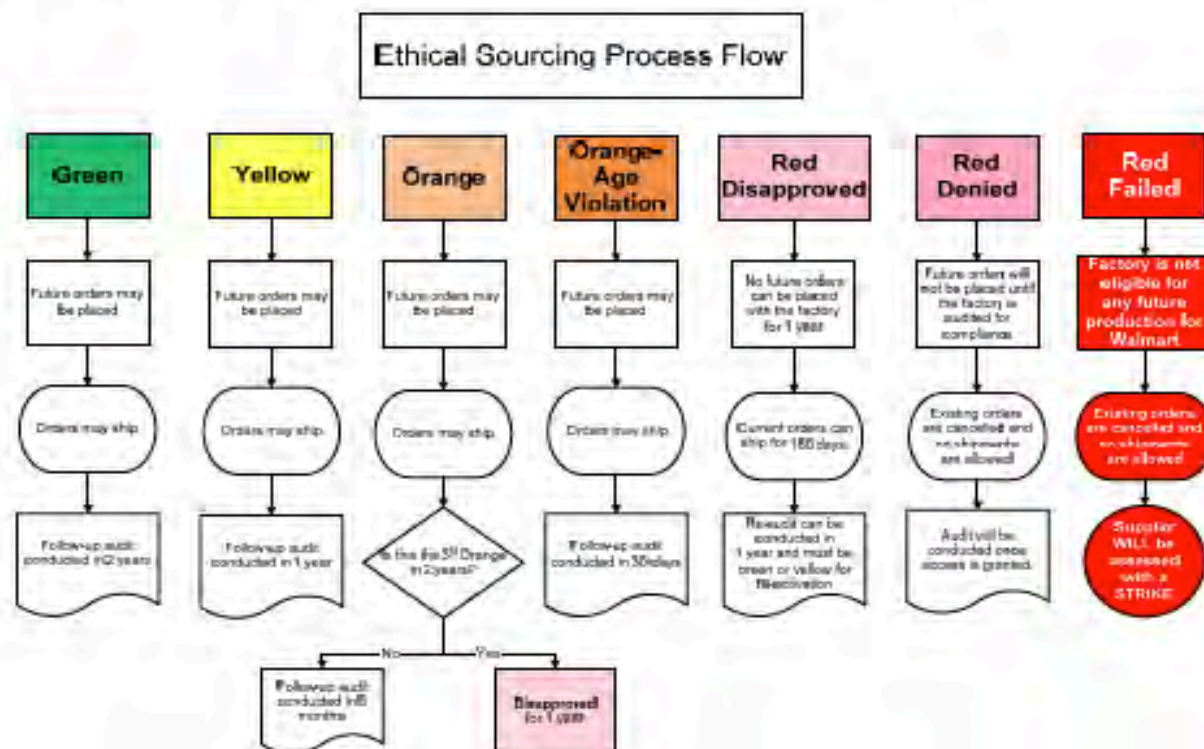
Ethical Sourcing Process Flow

Green

Future orders may be placed

Orders may ship

Follow-up audit conducted in 2 years

Yellow

Future orders may be placed

Orders may ship

Follow-up audit conducted in 1 year

Orange

Future orders may be placed

Orders may ship

Is this the 3rd Orange in 2 years?

No

Follow-up audit conducted in 6 months

Yes

Disapproved for 1 year

Orange-Age Violation

Future orders may be placed

Orders may ship

Follow-up audit conducted in 30 days

Red Disapproved

No future orders can be placed with the factory for 1 year

Current orders can ship for 180 days

Re-audit can be conducted in 1 year and must be green or yellow for reactivation

Red Denied

Future orders will not be placed until the factory is audited for compliance

Existing orders are cancelled and no shipments are allowed

Audit will be conducted once access is granted

Red Failed

Factory is not eligible for any future production for Walmart

Existing orders are cancelled and no shipments are allowed

Supplier WILL be assessed with a STRIKE